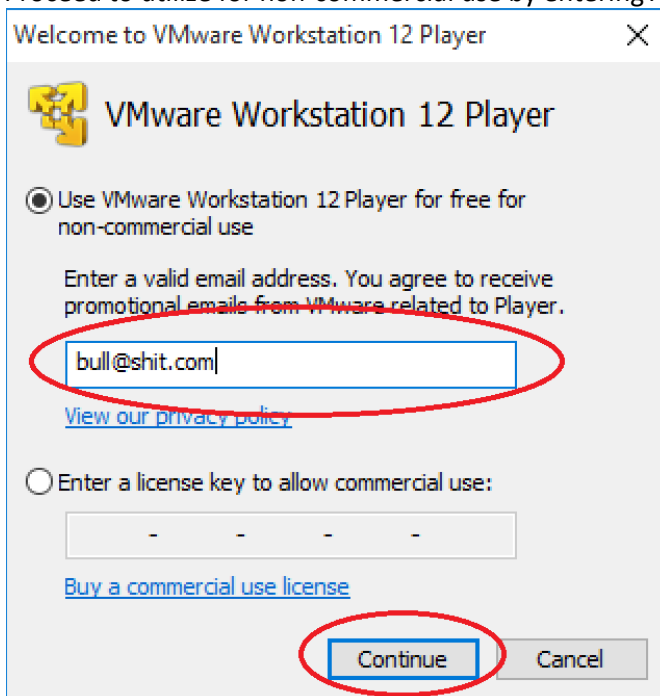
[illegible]

Welcome to VMware Workstation 12 Player

VMware Workstation 12 Player

Use VMware Workstation 12 Player for free for non-commercial use

Enter a valid email address. You agree to receive promotional emails from VMware related to Player.

bull@shit.com

View our privacy policy

Enter a license key to allow commercial use:

- - - -

Buy a commercial use license

Continue

Cancel